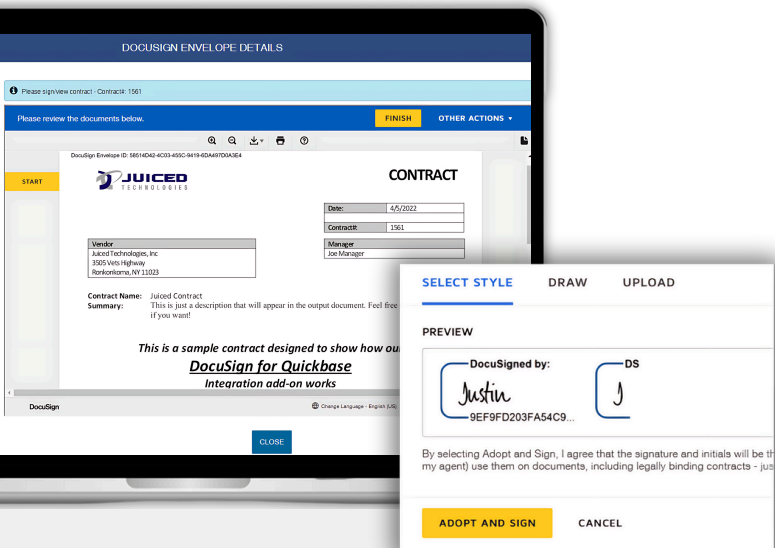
DOCUSIGN ENVELOPE DETAILS

Please sign/view contract - Contract#: 1561

Please review the documents below.

FINISH

OTHER ACTIONS ▾

START

DocuSign Envelope ID: 585I4D42-4C03-455C-9419-6DA497D0A3E4

JUICED TECHNOLOGIES

CONTRACT

| Date: | 4/5/2022 |
|---|---|
| Contract#: | 1561 |

| Vendor |
|---|
| Juiced Technologies, Inc 3505 Vets Highway Ronkonkoma, NY 11023 |

| Manager |
|---|
| Joe Manager |

Contract Name: Juiced Contract
Summary: This is just a description that will appear in the output document. Feel free if you want!

This is a sample contract designed to show how ou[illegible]

DocuSign for Quickbase

Integration add-on works

DocuSign

Change Language - English (US)

CLOSE

SELECT STYLE DRAW UPLOAD

PREVIEW

DocuSigned by:

Justin

9EF9FD203FA54C9...

DS

J

By selecting Adopt and Sign, I agree that the signature and initials will be th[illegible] my agent) use them on documents, including legally binding contracts - jus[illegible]

ADOPT AND SIGN

CANCEL